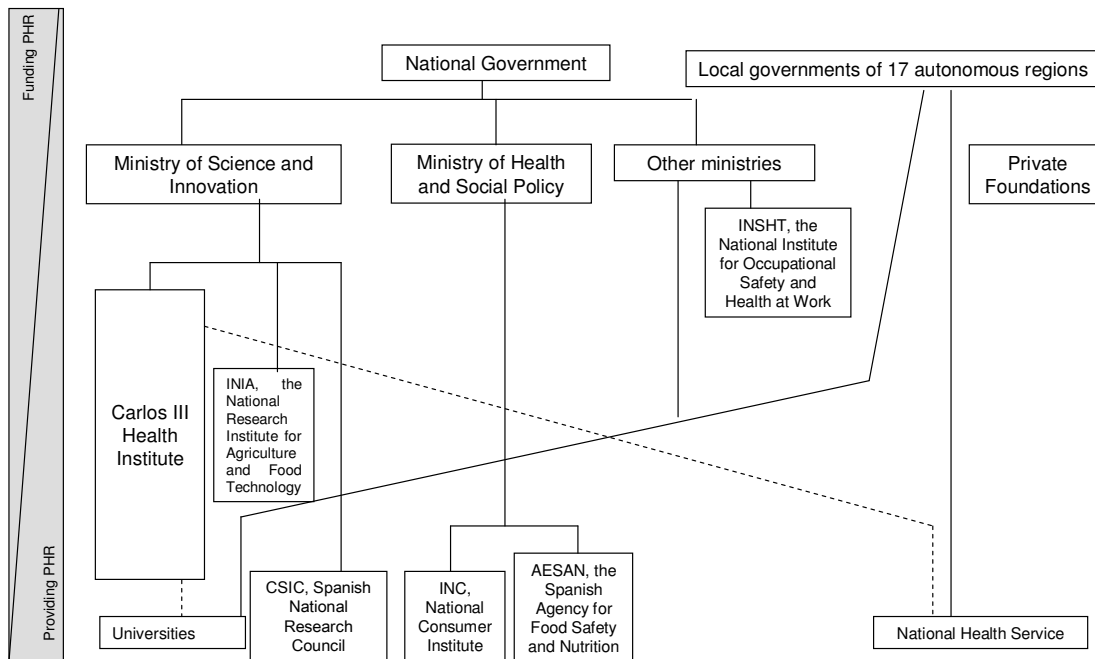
Funding PHR

Providing PHR

National Government

Local governments of 17 autonomous regions

Ministry of Science and Innovation

Ministry of Health and Social Policy

Other ministries

Private Foundations

INSHT, the National Institute for Occupational Safety and Health at Work

Carlos III Health Institute

INIA, the National Research Institute for Agriculture and Food Technology

CSIC, Spanish National Research Council

INC, National Consumer Institute

AESAN, the Spanish Agency for Food Safety and Nutrition

Universities

National Health Service